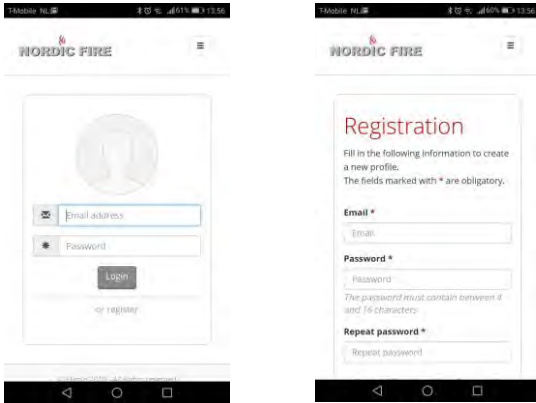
T-Mobile NL 61% 13:56

NORDIC FIRE

Email address

Password

Login

or register

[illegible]

T-Mobile NL 60% 13:56

NORDIC FIRE

Registration

Fill in the following information to create a new profile.
The fields marked with * are obligatory.

Email *

Email

Password *

Password

The password must contain between 8 and 16 characters

Repeat password *

Repeat password